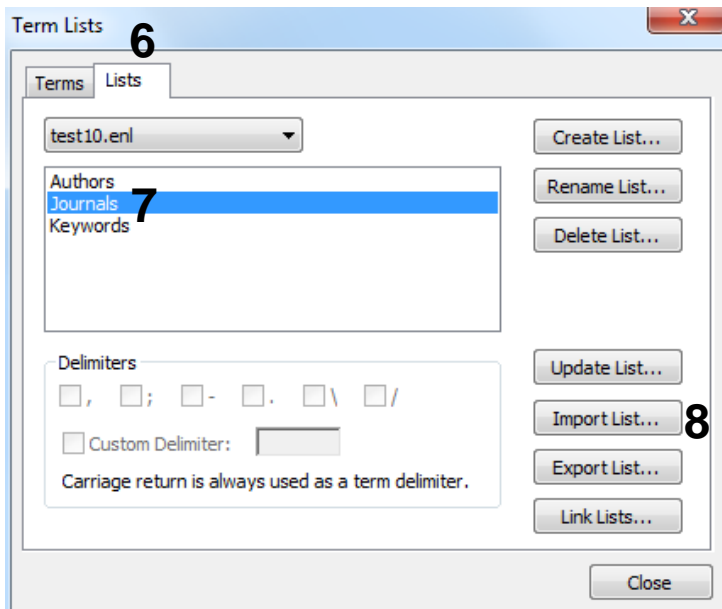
Term Lists

6

Terms Lists

test10.enl

Authors
Journals
Keywords

7

Create List...
Rename List...
Delete List...

Delimiters
, ; - . \ /
Custom Delimiter:
Carriage return is always used as a term delimiter.

Update List...
Import List...
8
Export List...
Link Lists...

Close